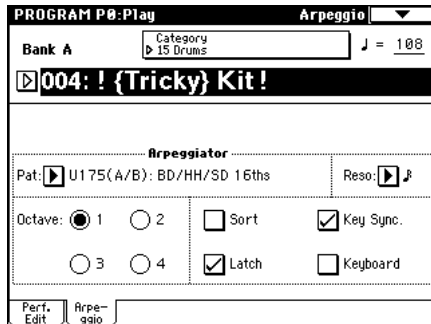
PROGRAM P0:Play Arpeggio

Bank A

Category
15 Drums

♩ = 108

004: ! {Tricky} Kit !

Arpeggiator

Pat: U175(A/B): BD/HH/SD 16ths

Reso: ♪

Octave: 1 2 3 4

Sort

Key Sync.

Latch

Keyboard

Perf. Edit

Arpeggio